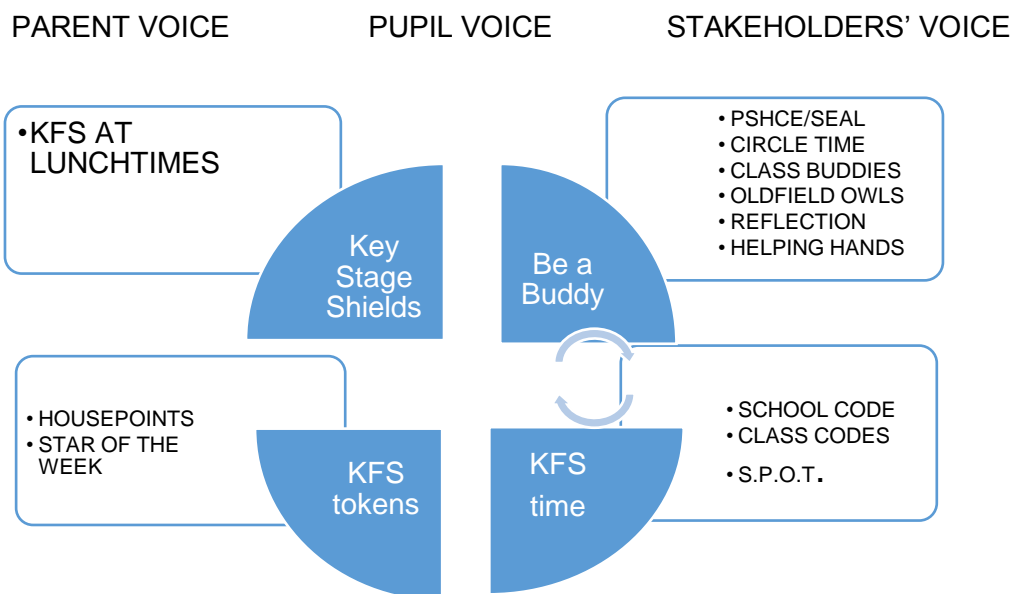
PARENT VOICE PUPIL VOICE STAKEHOLDERS' VOICE

• KFS AT LUNCHTIMES

Key Stage Shields

Be a Buddy

• PSHCE/SEAL
• CIRCLE TIME
• CLASS BUDDIES
• OLDFIELD OWLS
• REFLECTION
• HELPING HANDS

• HOUSEPOINTS
• STAR OF THE WEEK

KFS tokens

KFS time

• SCHOOL CODE
• CLASS CODES
• S.P.O.T.